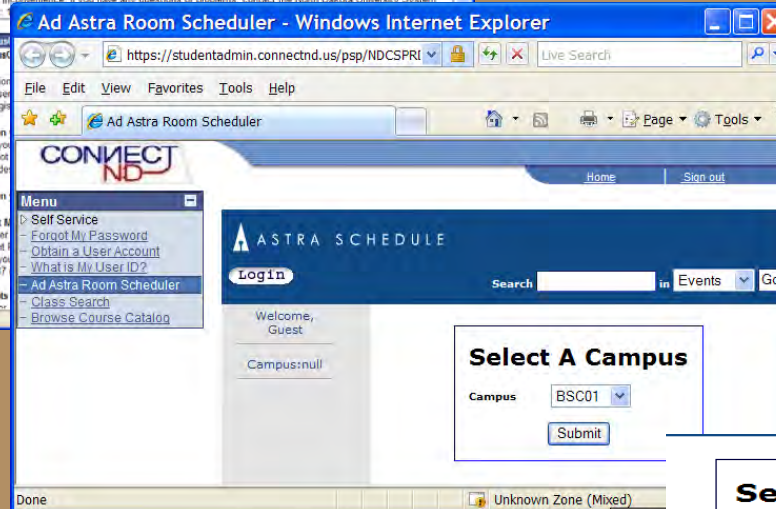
Ad Astra Room Scheduler - Windows Internet Explorer

https://studentadmin.connectnd.us/psp/NDCSPRI

Live Search

File Edit View Favorites Tools Help

Ad Astra Room Scheduler

Page Tools

CONNECT ND

Home | Sign out

Menu
Self Service
Forgot My Password
Obtain a User Account
What is My User ID?
Ad Astra Room Scheduler
Class Search
Browse Course Catalog

ASTRA SCHEDULE

Login

Search in Events Go

Welcome, Guest

Campus:null

Select A Campus

Campus BSC01

Submit

Se

Done

Unknown Zone (Mixed)